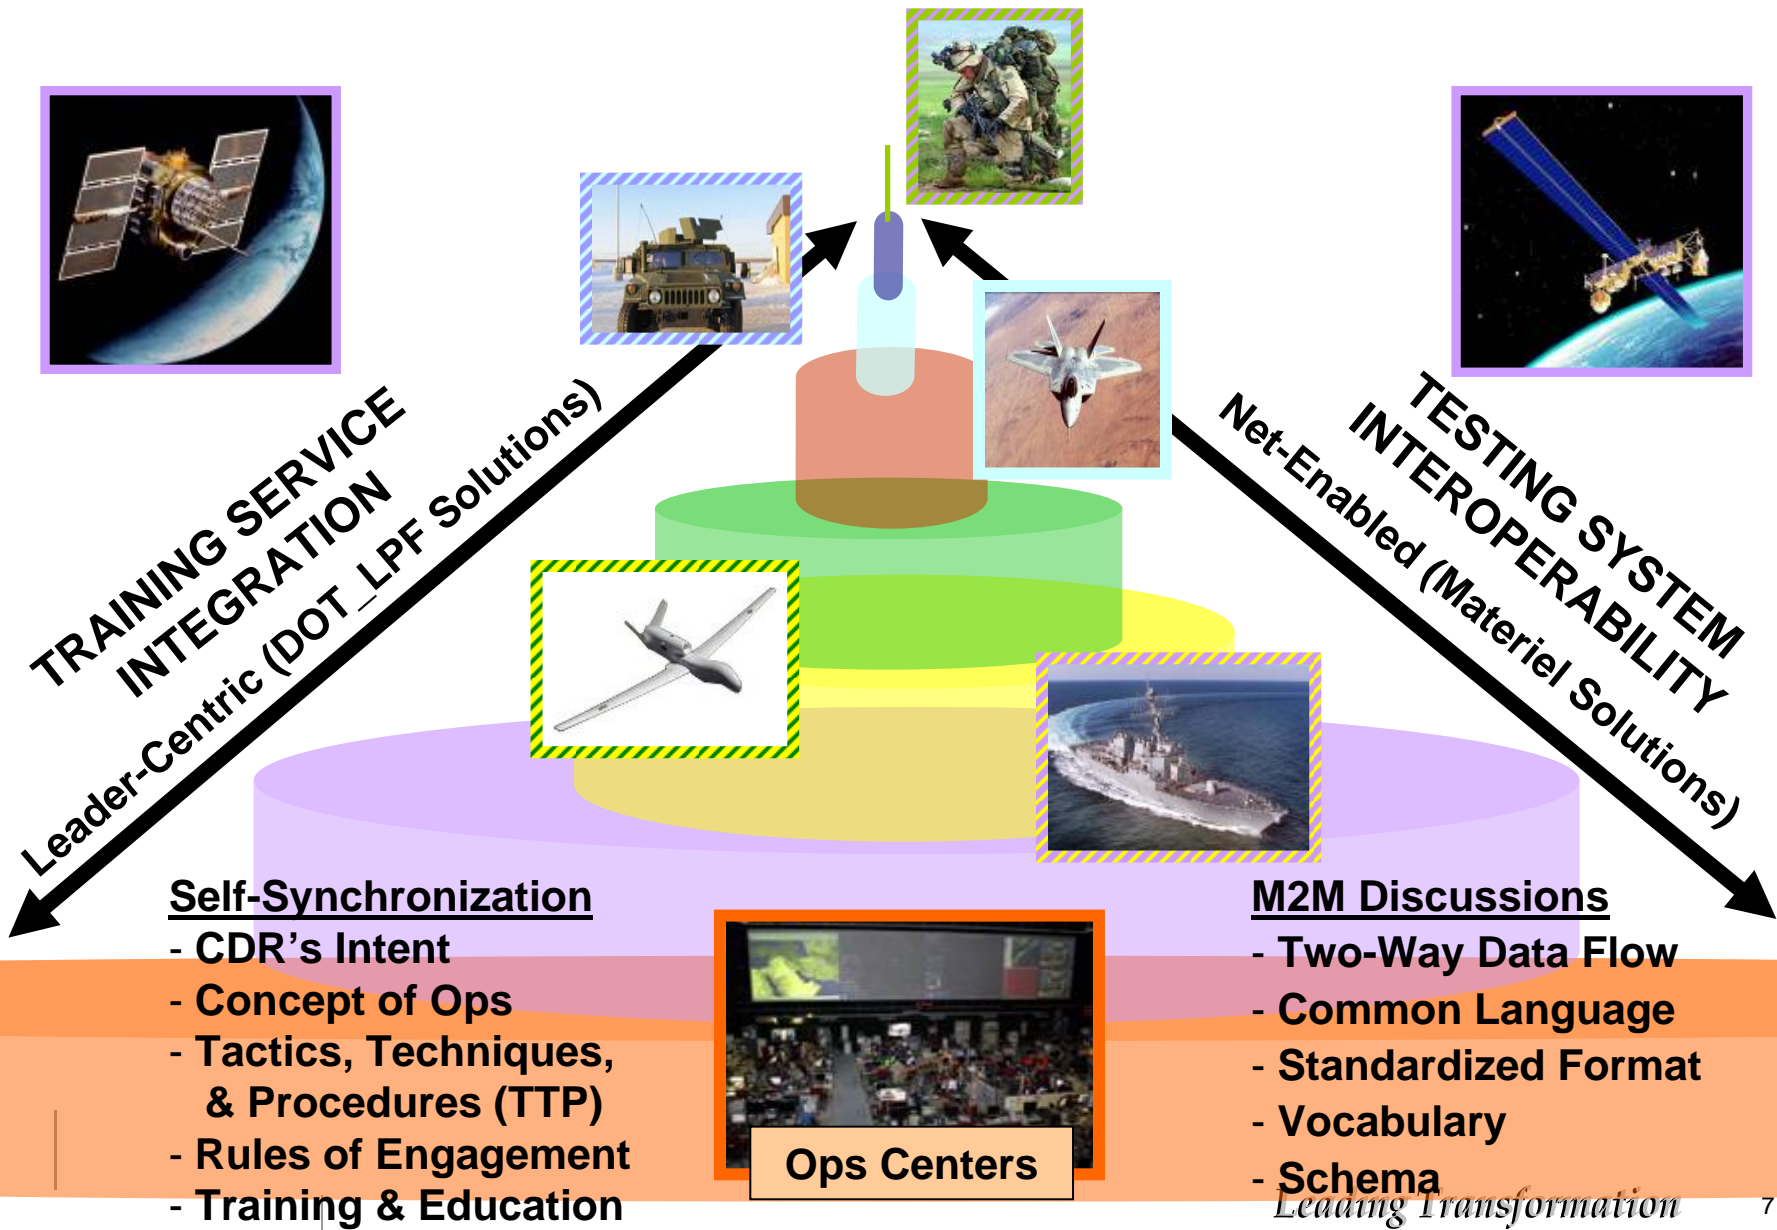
TRAINING SERVICE INTEGRATION

Leader-Centric (DOT_LPF Solutions)

TESTING SYSTEM INTEROPERABILITY

Net-Enabled (Materiel Solutions)

Self-Synchronization
- CDR's Intent
- Concept of Ops
- Tactics, Techniques, & Procedures (TTP)
- Rules of Engagement
- Training & Education

Ops Centers

M2M Discussions
- Two-Way Data Flow
- Common Language
- Standardized Format
- Vocabulary
- Schema

Leading Transformation

7